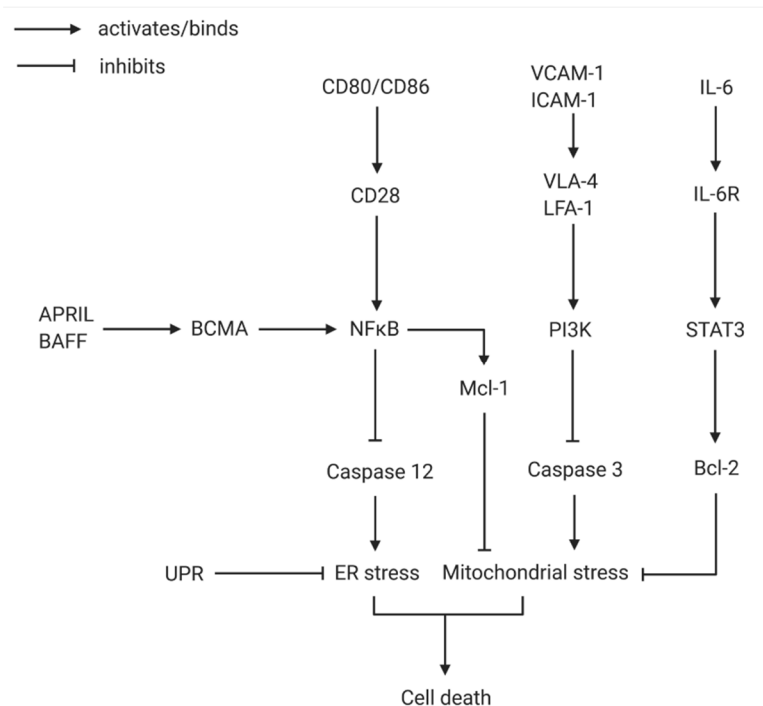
activates/binds

inhibits

CD80/CD86

VCAM-1
ICAM-1

IL-6

CD28

VLA-4
LFA-1

IL-6R

APRIL
BAFF

BCMA

NFκB

PI3K

STAT3

Mcl-1

Caspase 12

Caspase 3

Bcl-2

UPR

ER stress

Mitochondrial stress

Cell death